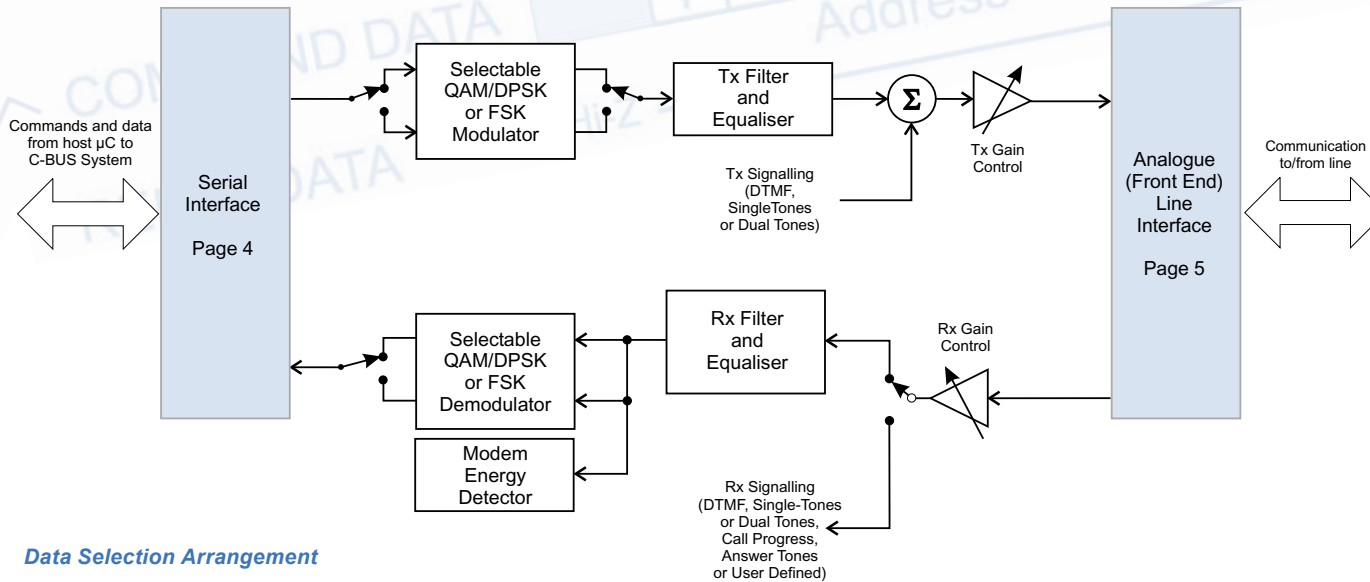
Commands and data from host µC to C-BUS System

Serial Interface

Page 4

Selectable QAM/DPSK or FSK Modulator

Tx Filter and Equaliser

$\Sigma$

Tx Gain Control

Tx Signalling (DTMF, SingleTones or Dual Tones)

Analogue (Front End) Line Interface

Page 5

Communication to/from line

Selectable QAM/DPSK or FSK Demodulator

Rx Filter and Equaliser

Rx Gain Control

Modem Energy Detector

Rx Signalling (DTMF, Single-Tones or Dual Tones, Call Progress, Answer Tones or User Defined)

Data Selection Arrangement